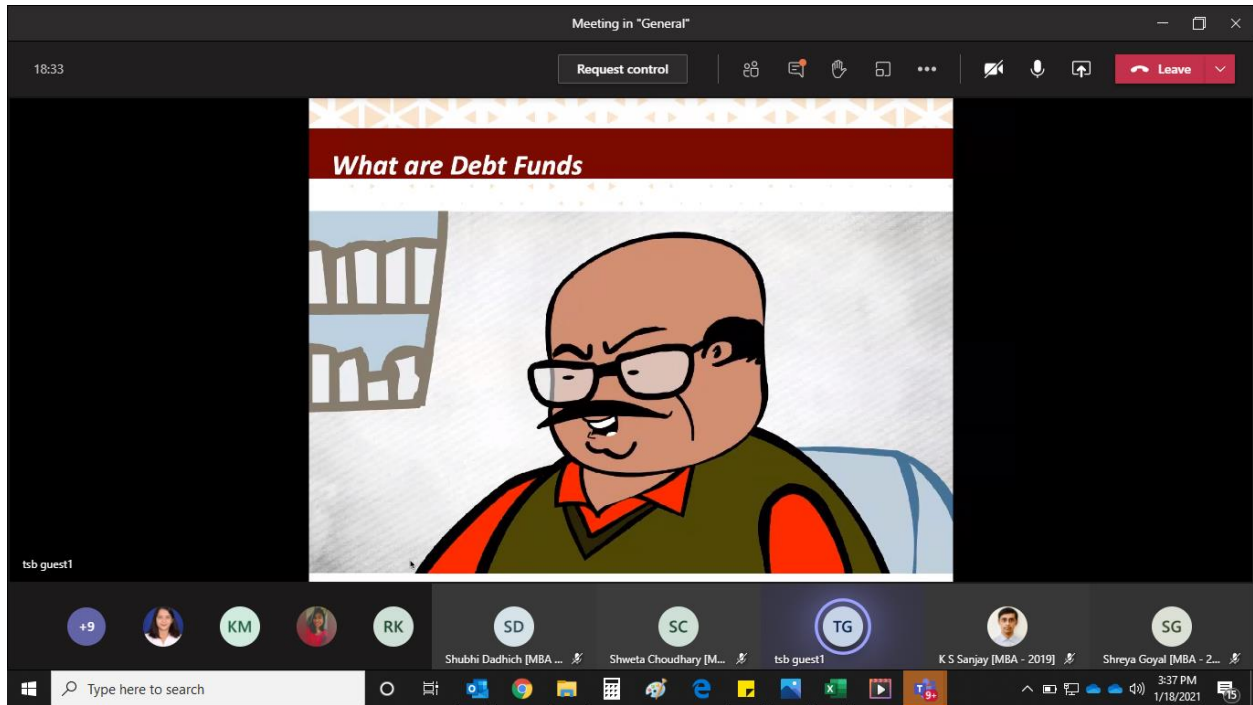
Meeting in "General"

18:33

Request control

Leave

What are Debt Funds

tsb guest1

+9

KM

RK

SD
Shubhi Dadhich [MBA ...

SC
Shweta Choudhary [M...

TG
tsb guest1

K S Sanjay [MBA - 2019]

SG
Shreya Goyal [MBA - 2...

Type here to search

3:37 PM
1/18/2021

15